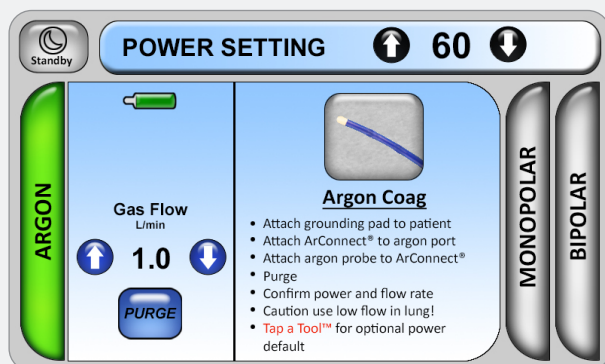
Standby

POWER SETTING 60

ARGON

Gas Flow
L/min

1.0

PURGE

Argon Coag

- Attach grounding pad to patient
- Attach ArConnect® to argon port
- Attach argon probe to ArConnect®
- Purge
- Confirm power and flow rate
- Caution use low flow in lung!
- Tap a Tool™ for optional power default

MONOPOLAR

BIPOLAR